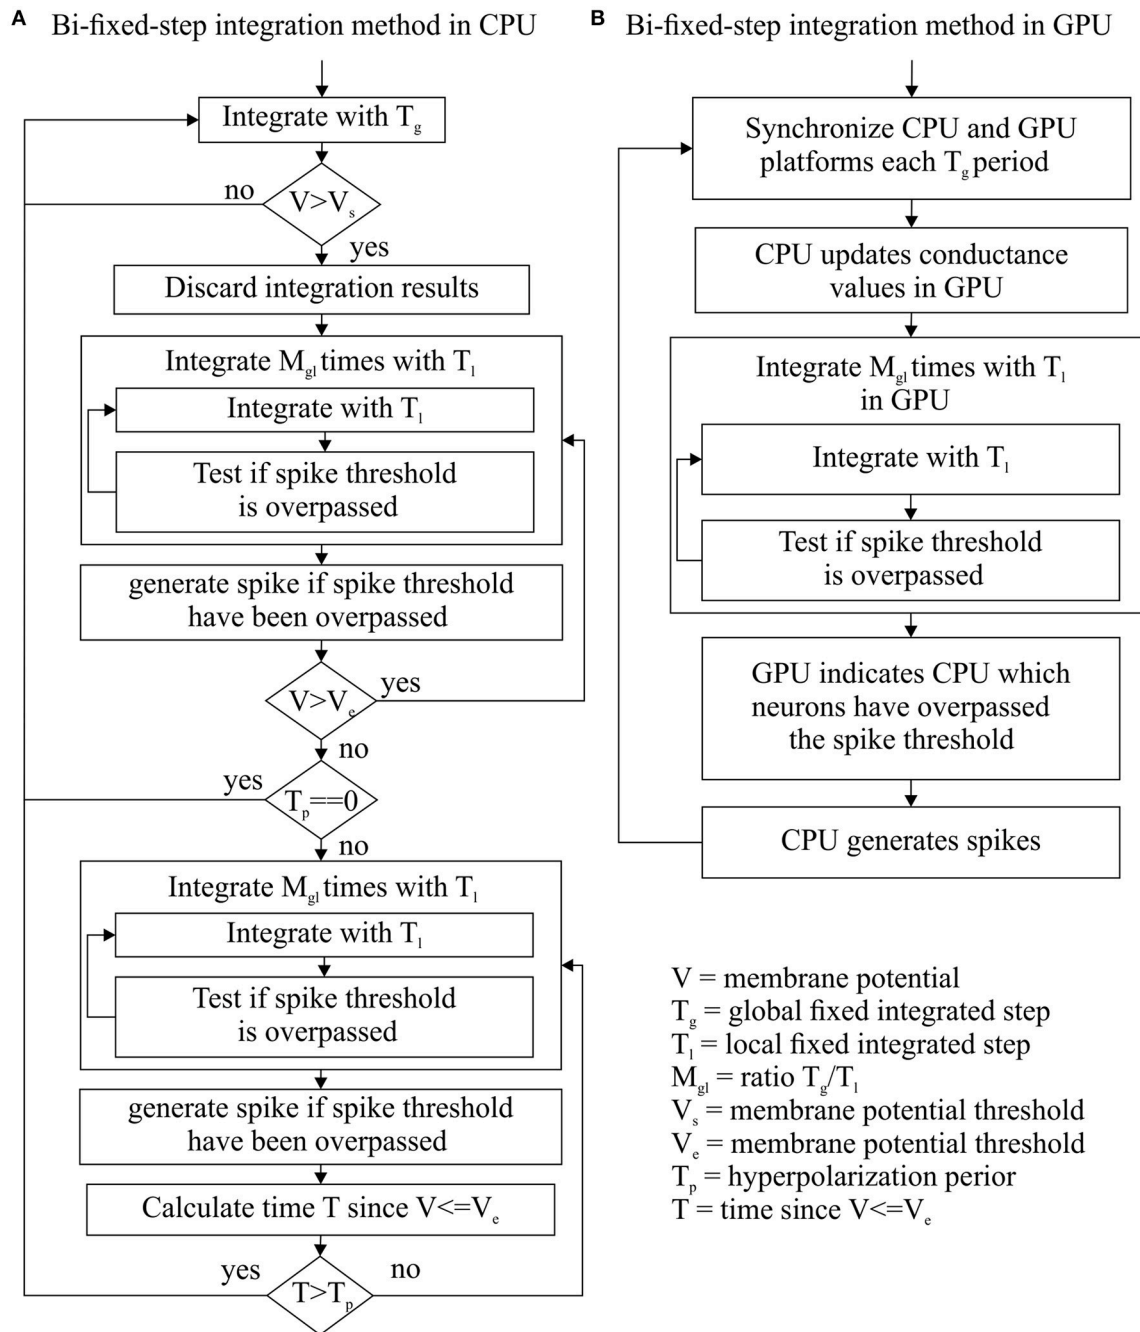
**A** Bi-fixed-step integration method in CPU

Integrate with $T_g$

no

$V>V_s$

yes

Discard integration results

Integrate $M_{gl}$ times with $T_l$

Integrate with $T_l$

Test if spike threshold is overpassed

generate spike if spike threshold have been overpassed

$V>V_e$

yes

no

yes

$T_p$==0

no

Integrate $M_{gl}$ times with $T_l$

Integrate with $T_l$

Test if spike threshold is overpassed

generate spike if spike threshold have been overpassed

Calculate time T since $V<=V_e$

yes

$T>T_p$

no

**B** Bi-fixed-step integration method in GPU

Synchronize CPU and GPU platforms each $T_g$ period

CPU updates conductance values in GPU

Integrate $M_{gl}$ times with $T_l$ in GPU

Integrate with $T_l$

Test if spike threshold is overpassed

GPU indicates CPU which neurons have overpassed the spike threshold

CPU generates spikes

V = membrane potential
$T_g$ = global fixed integrated step
$T_l$ = local fixed integrated step
$M_{gl}$ = ratio $T_g/T_l$
$V_s$ = membrane potential threshold
$V_e$ = membrane potential threshold
$T_p$ = hyperpolarization perior
T = time since $V<=V_e$